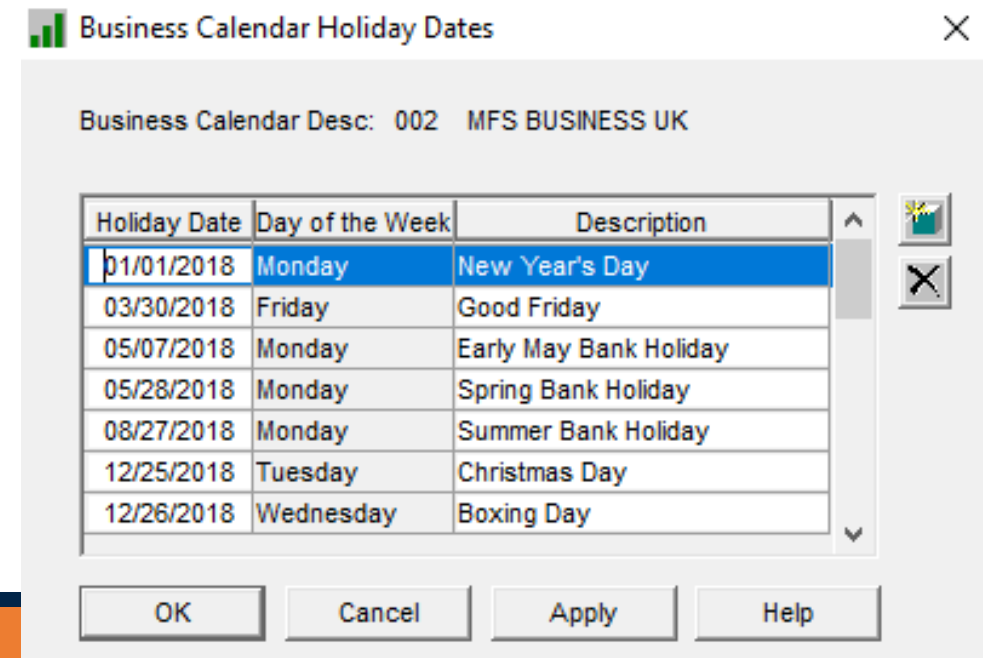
Business Calendar Holiday Dates

Business Calendar Desc: 002 MFS BUSINESS UK

| Holiday Date | Day of the Week | Description |
|---|---|---|
| 01/01/2018 | Monday | New Year's Day |
| 03/30/2018 | Friday | Good Friday |
| 05/07/2018 | Monday | Early May Bank Holiday |
| 05/28/2018 | Monday | Spring Bank Holiday |
| 08/27/2018 | Monday | Summer Bank Holiday |
| 12/25/2018 | Tuesday | Christmas Day |
| 12/26/2018 | Wednesday | Boxing Day |

OK Cancel Apply Help